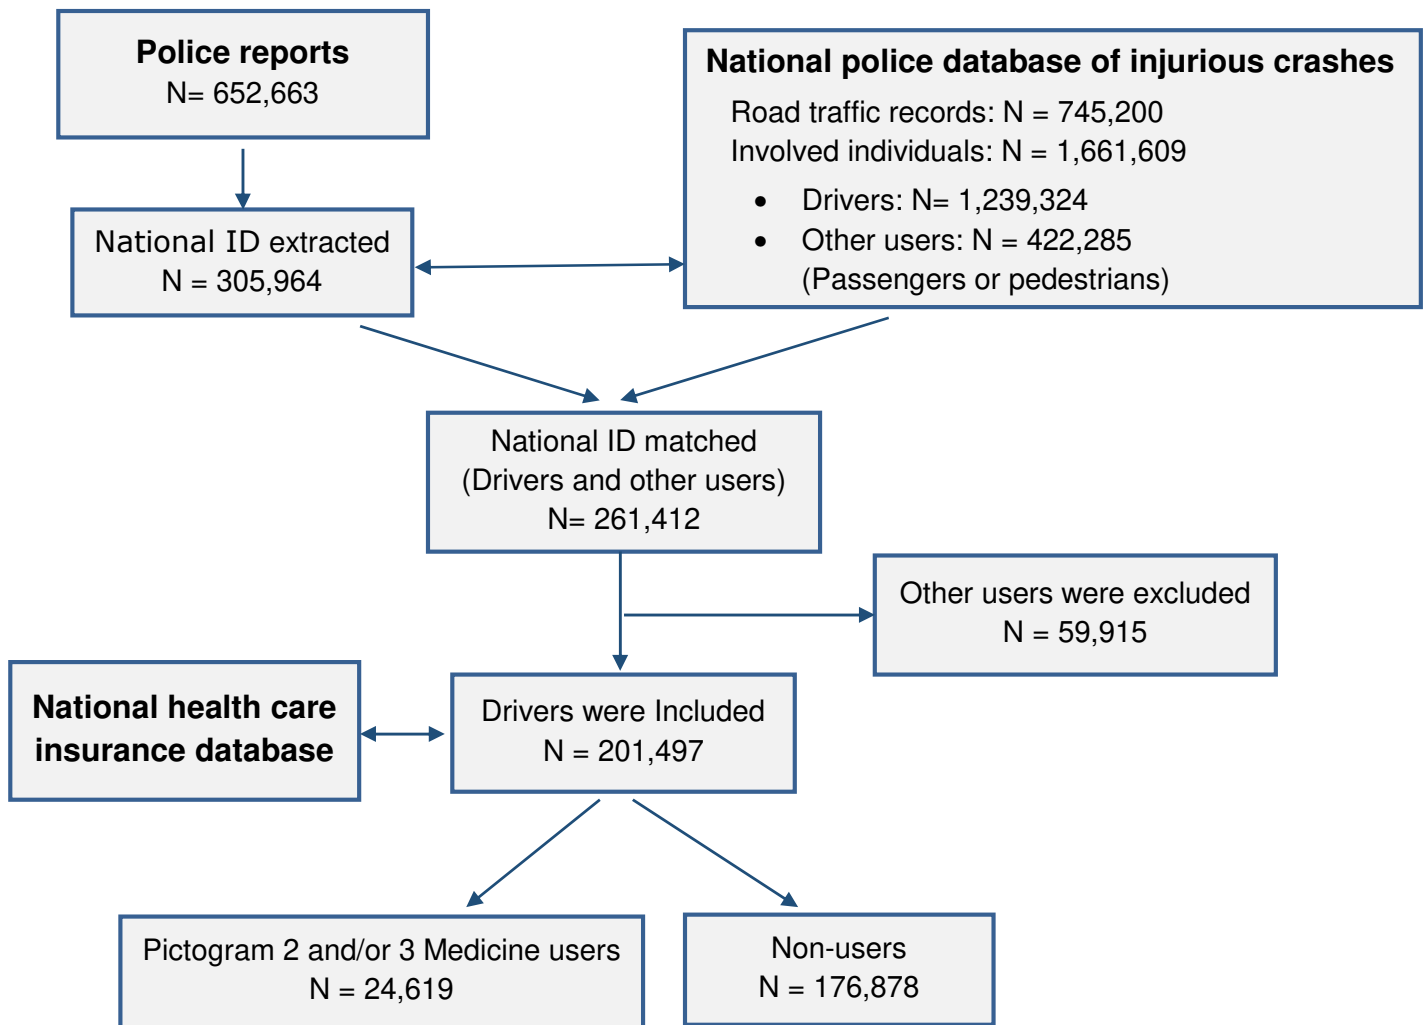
Police reports
N= 652,663

National police database of injurious crashes
Road traffic records: N = 745,200
Involved individuals: N = 1,661,609
• Drivers: N= 1,239,324
• Other users: N = 422,285 (Passengers or pedestrians)

National ID extracted
N = 305,964

National ID matched
(Drivers and other users)
N= 261,412

Other users were excluded
N = 59,915

National health care insurance database

Drivers were Included
N = 201,497

Pictogram 2 and/or 3 Medicine users
N = 24,619

Non-users
N = 176,878